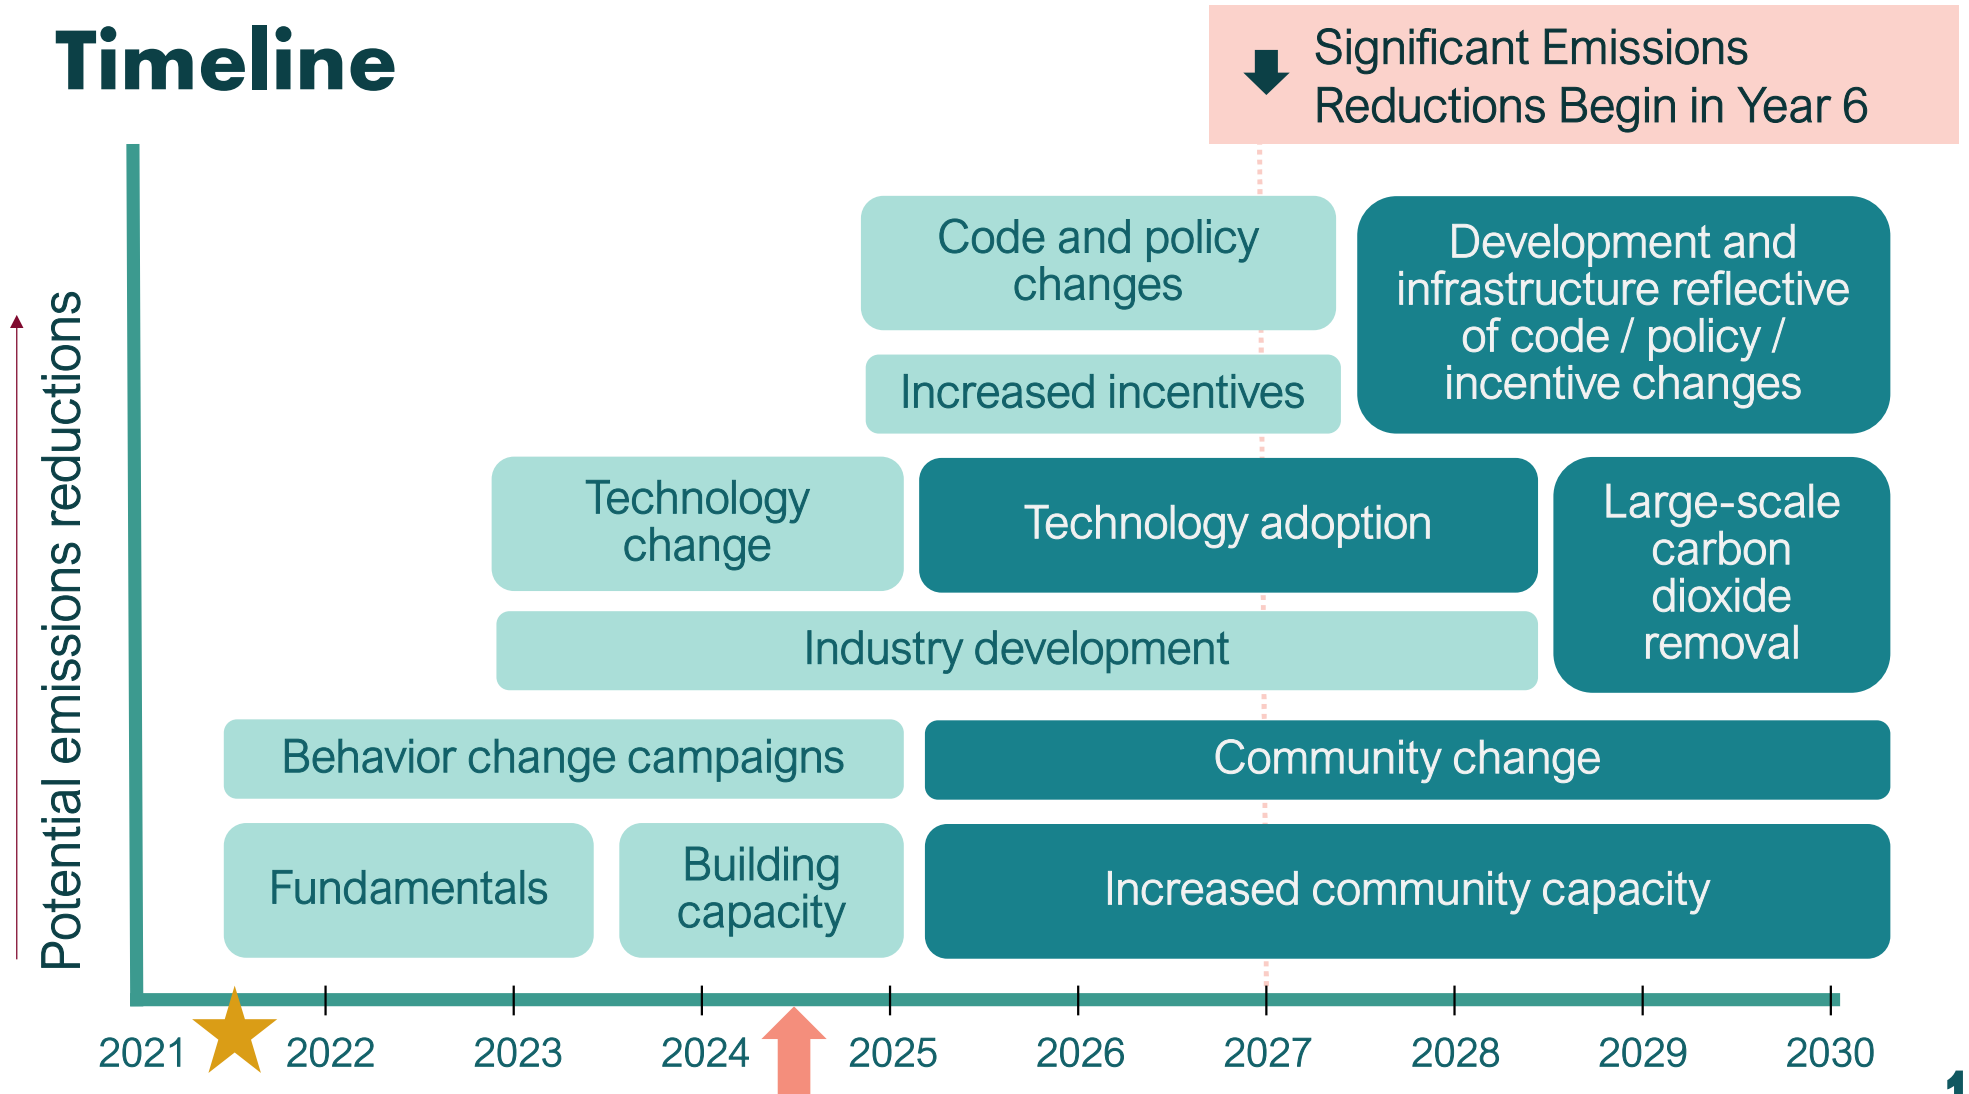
Timeline

Significant Emissions Reductions Begin in Year 6

Potential emissions reductions

Code and policy changes

Development and infrastructure reflective of code / policy / incentive changes

Increased incentives

Technology change

Technology adoption

Large-scale carbon dioxide removal

Industry development

Behavior change campaigns

Community change

Fundamentals

Building capacity

Increased community capacity

2021 2022 2023 2024 2025 2026 2027 2028 2029 2030